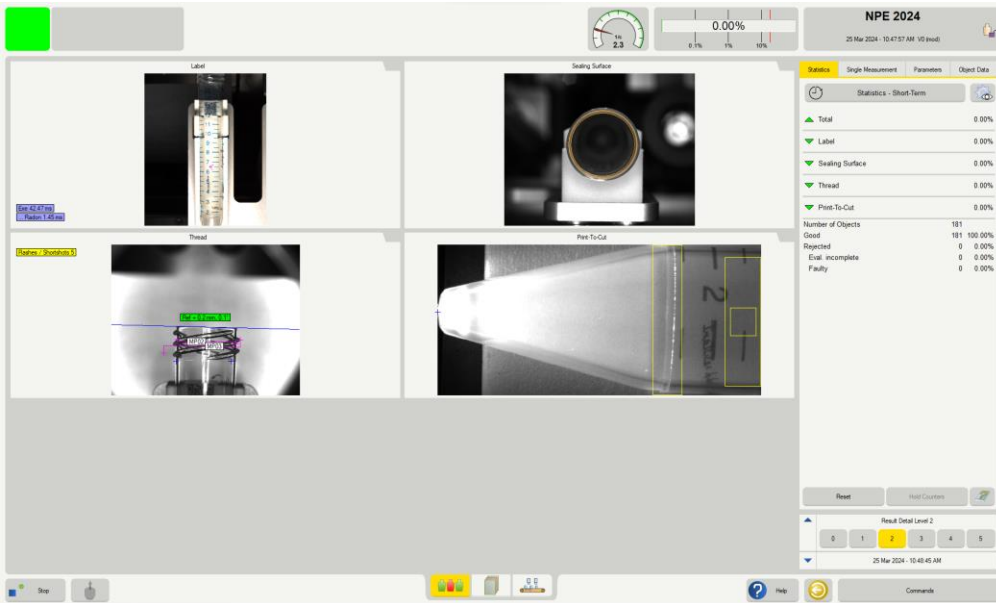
k/s
2.3

0.00%
0.1% 1% 10%

NPE 2024
25 Mar 2024 - 10:47:57 AM V0 (mod)

Label
Exe 42.47 ms
Radom 1.45 ms

Sealing Surface

Thread
Rashex / Shortshots 5
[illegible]
MP02
MP03

Print-To-Cut

Statistics | Single Measurement | Parameters | Object Data

Statistics - Short-Term

Total 0.00%
Label 0.00%
Sealing Surface 0.00%
Thread 0.00%
Print-To-Cut 0.00%

Number of Objects 181
Good 181 100.00%
Rejected 0 0.00%
Eval. incomplete 0 0.00%
Faulty 0 0.00%

Reset
Hold Counters

Result Detail Level 2
0 1 2 3 4 5
25 Mar 2024 - 10:48:45 AM

Stop
Help
Commands